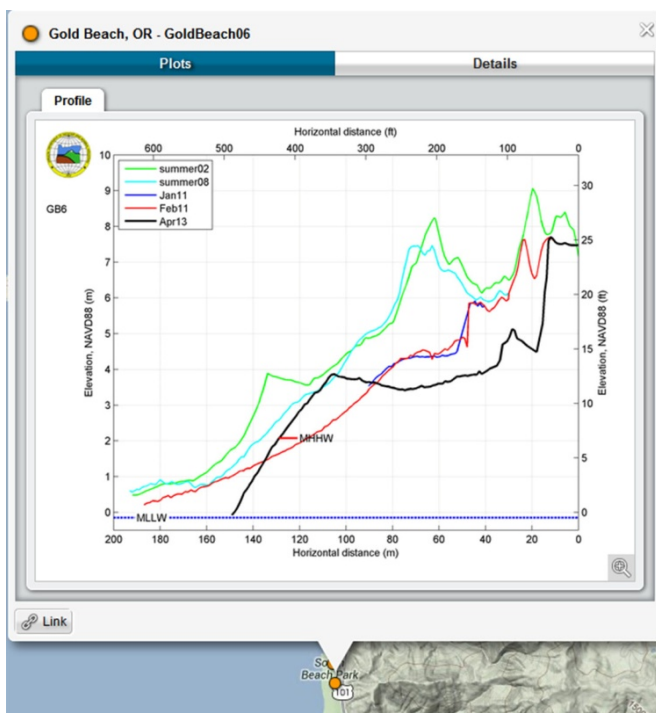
Gold Beach, OR - GoldBeach06

Plots

Details

Profile

GB6

Horizontal distance (ft)

600 500 400 300 200 100 0

summer02
summer08
Jan11
Feb11
Apr13

10 9 8 7 6 5 4 3 2 1 0

Elevation, NAVD88 (m)

30 25 20 15 10 5 0

Elevation, NAVD88 (ft)

MHHW

MLLW

200 180 160 140 120 100 80 60 40 20 0

Horizontal distance (m)

Link

So
Beach Park

101